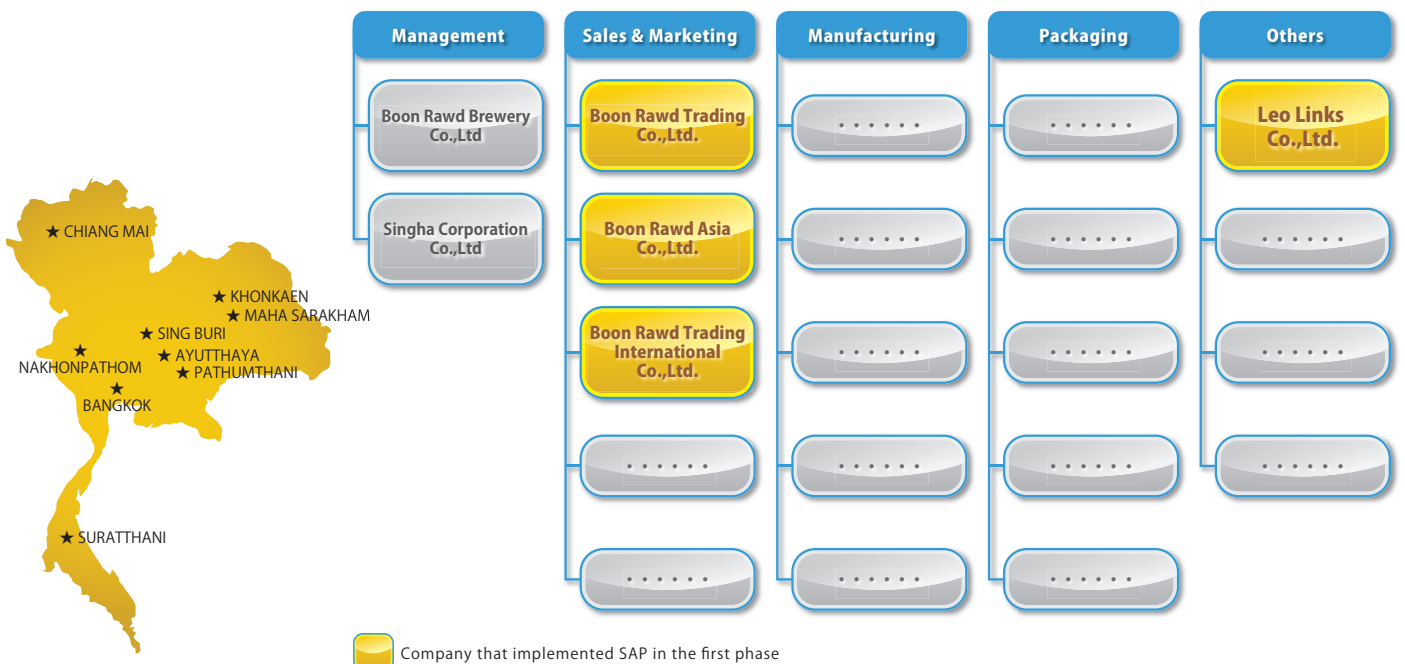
★ CHIANG MAI
★ KHONKAEN
★ MAHA SARAKHAM
★ SING BURI
★ NAKHONPATHOM
★ AYUTTHAYA
★ PATHUMTHANI
★ BANGKOK
★ SURATTHANI

Management

Boon Rawd Brewery Co.,Ltd

Singha Corporation Co.,Ltd

Sales & Marketing

Boon Rawd Trading Co.,Ltd.

Boon Rawd Asia Co.,Ltd.

Boon Rawd Trading International Co.,Ltd.

......

......

Manufacturing

......

......

......

......

......

Packaging

......

......

......

......

......

Others

Leo Links Co.,Ltd.

......

......

......

Company that implemented SAP in the first phase